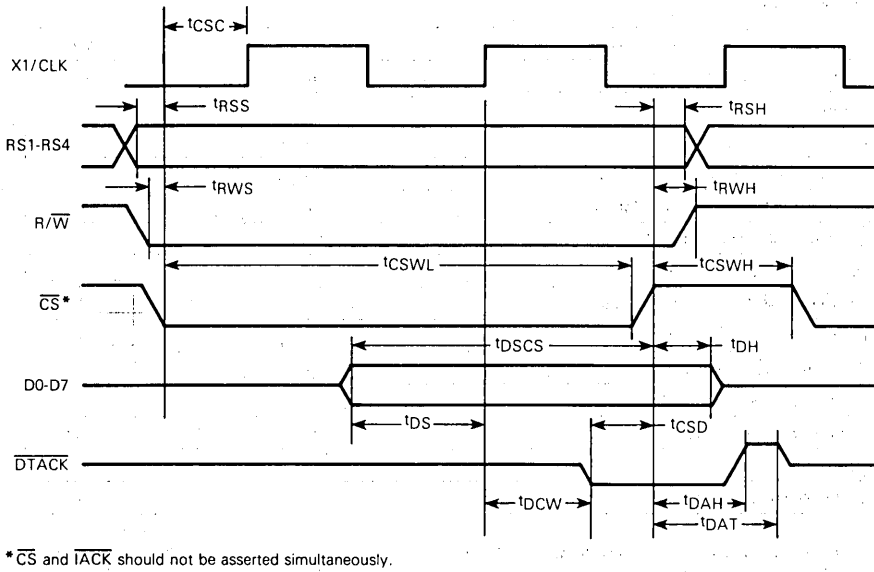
$t_{CSC}$

X1/CLK

$t_{RSS}$

$t_{RSH}$

RS1-RS4

$t_{RWS}$

$t_{RWH}$

$R/\overline{W}$

$t_{CSWL}$

$t_{CSWH}$

$\overline{CS}$*

$t_{DSCS}$

$t_{DH}$

D0-D7

$t_{DS}$

$t_{CSD}$

$\overline{DTACK}$

$t_{DCW}$

$t_{DAH}$

$t_{DAT}$

* $\overline{CS}$ and $\overline{IACK}$ should not be asserted simultaneously.